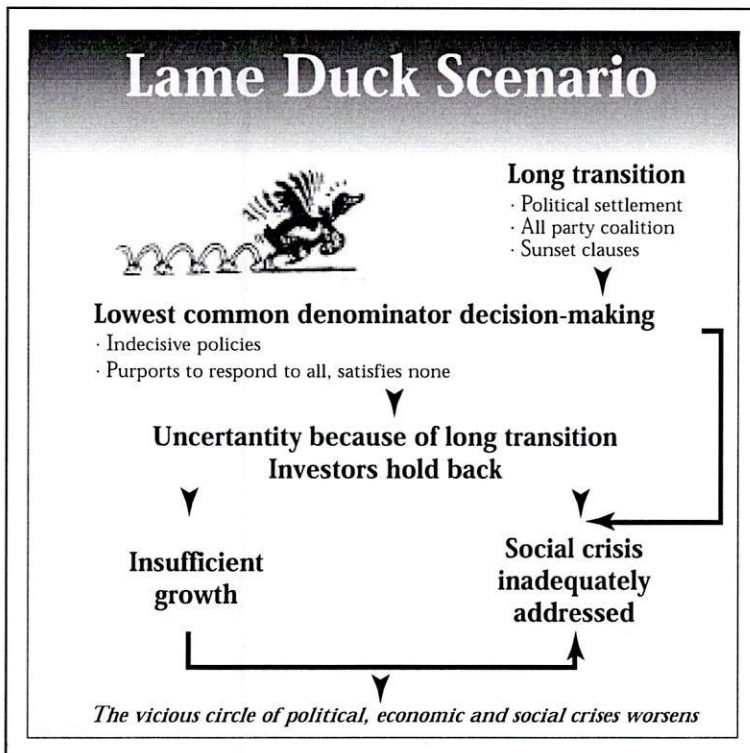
Lame Duck Scenario

Long transition
· Political settlement
· All party coalition
· Sunset clauses

Lowest common denominator decision-making
· Indecisive policies
· Purports to respond to all, satisfies none

Uncertantity because of long transition
Investors hold back

Insufficient growth

Social crisis inadequately addressed

The vicious circle of political, economic and social crises worsens